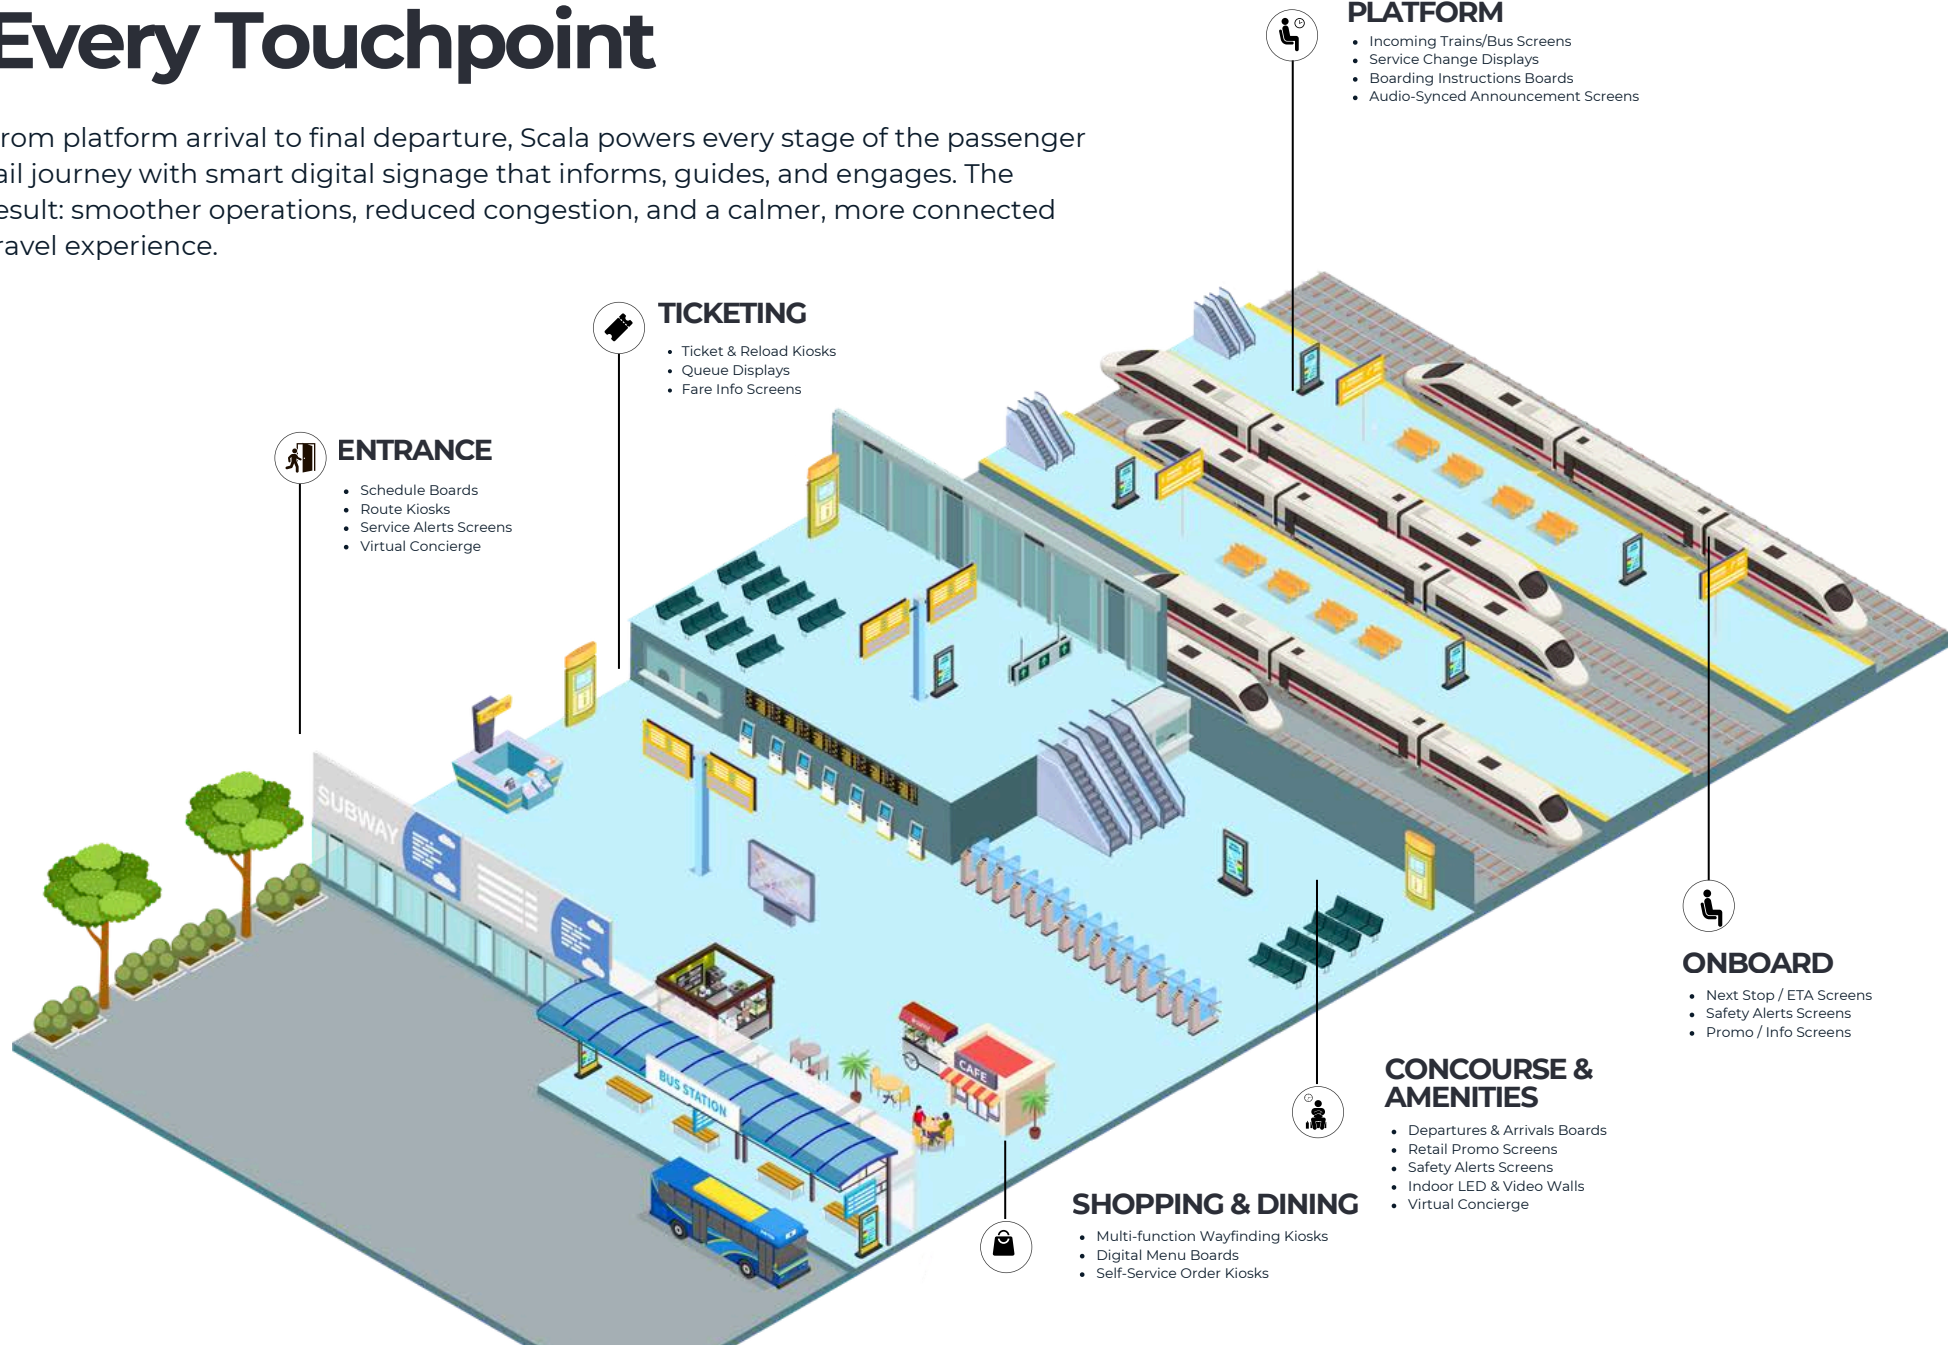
Every Touchpoint

rom platform arrival to final departure, Scala powers every stage of the passenger ail journey with smart digital signage that informs, guides, and engages. The esult: smoother operations, reduced congestion, and a calmer, more connected ravel experience.

PLATFORM
- Incoming Trains/Bus Screens
- Service Change Displays
- Boarding Instructions Boards
- Audio-Synced Announcement Screens

TICKETING
- Ticket & Reload Kiosks
- Queue Displays
- Fare Info Screens

ENTRANCE
- Schedule Boards
- Route Kiosks
- Service Alerts Screens
- Virtual Concierge

SUBWAY

BUS STATION

CAFE

ONBOARD
- Next Stop / ETA Screens
- Safety Alerts Screens
- Promo / Info Screens

CONCOURSE & AMENITIES
- Departures & Arrivals Boards
- Retail Promo Screens
- Safety Alerts Screens
- Indoor LED & Video Walls
- Virtual Concierge

SHOPPING & DINING
- Multi-function Wayfinding Kiosks
- Digital Menu Boards
- Self-Service Order Kiosks